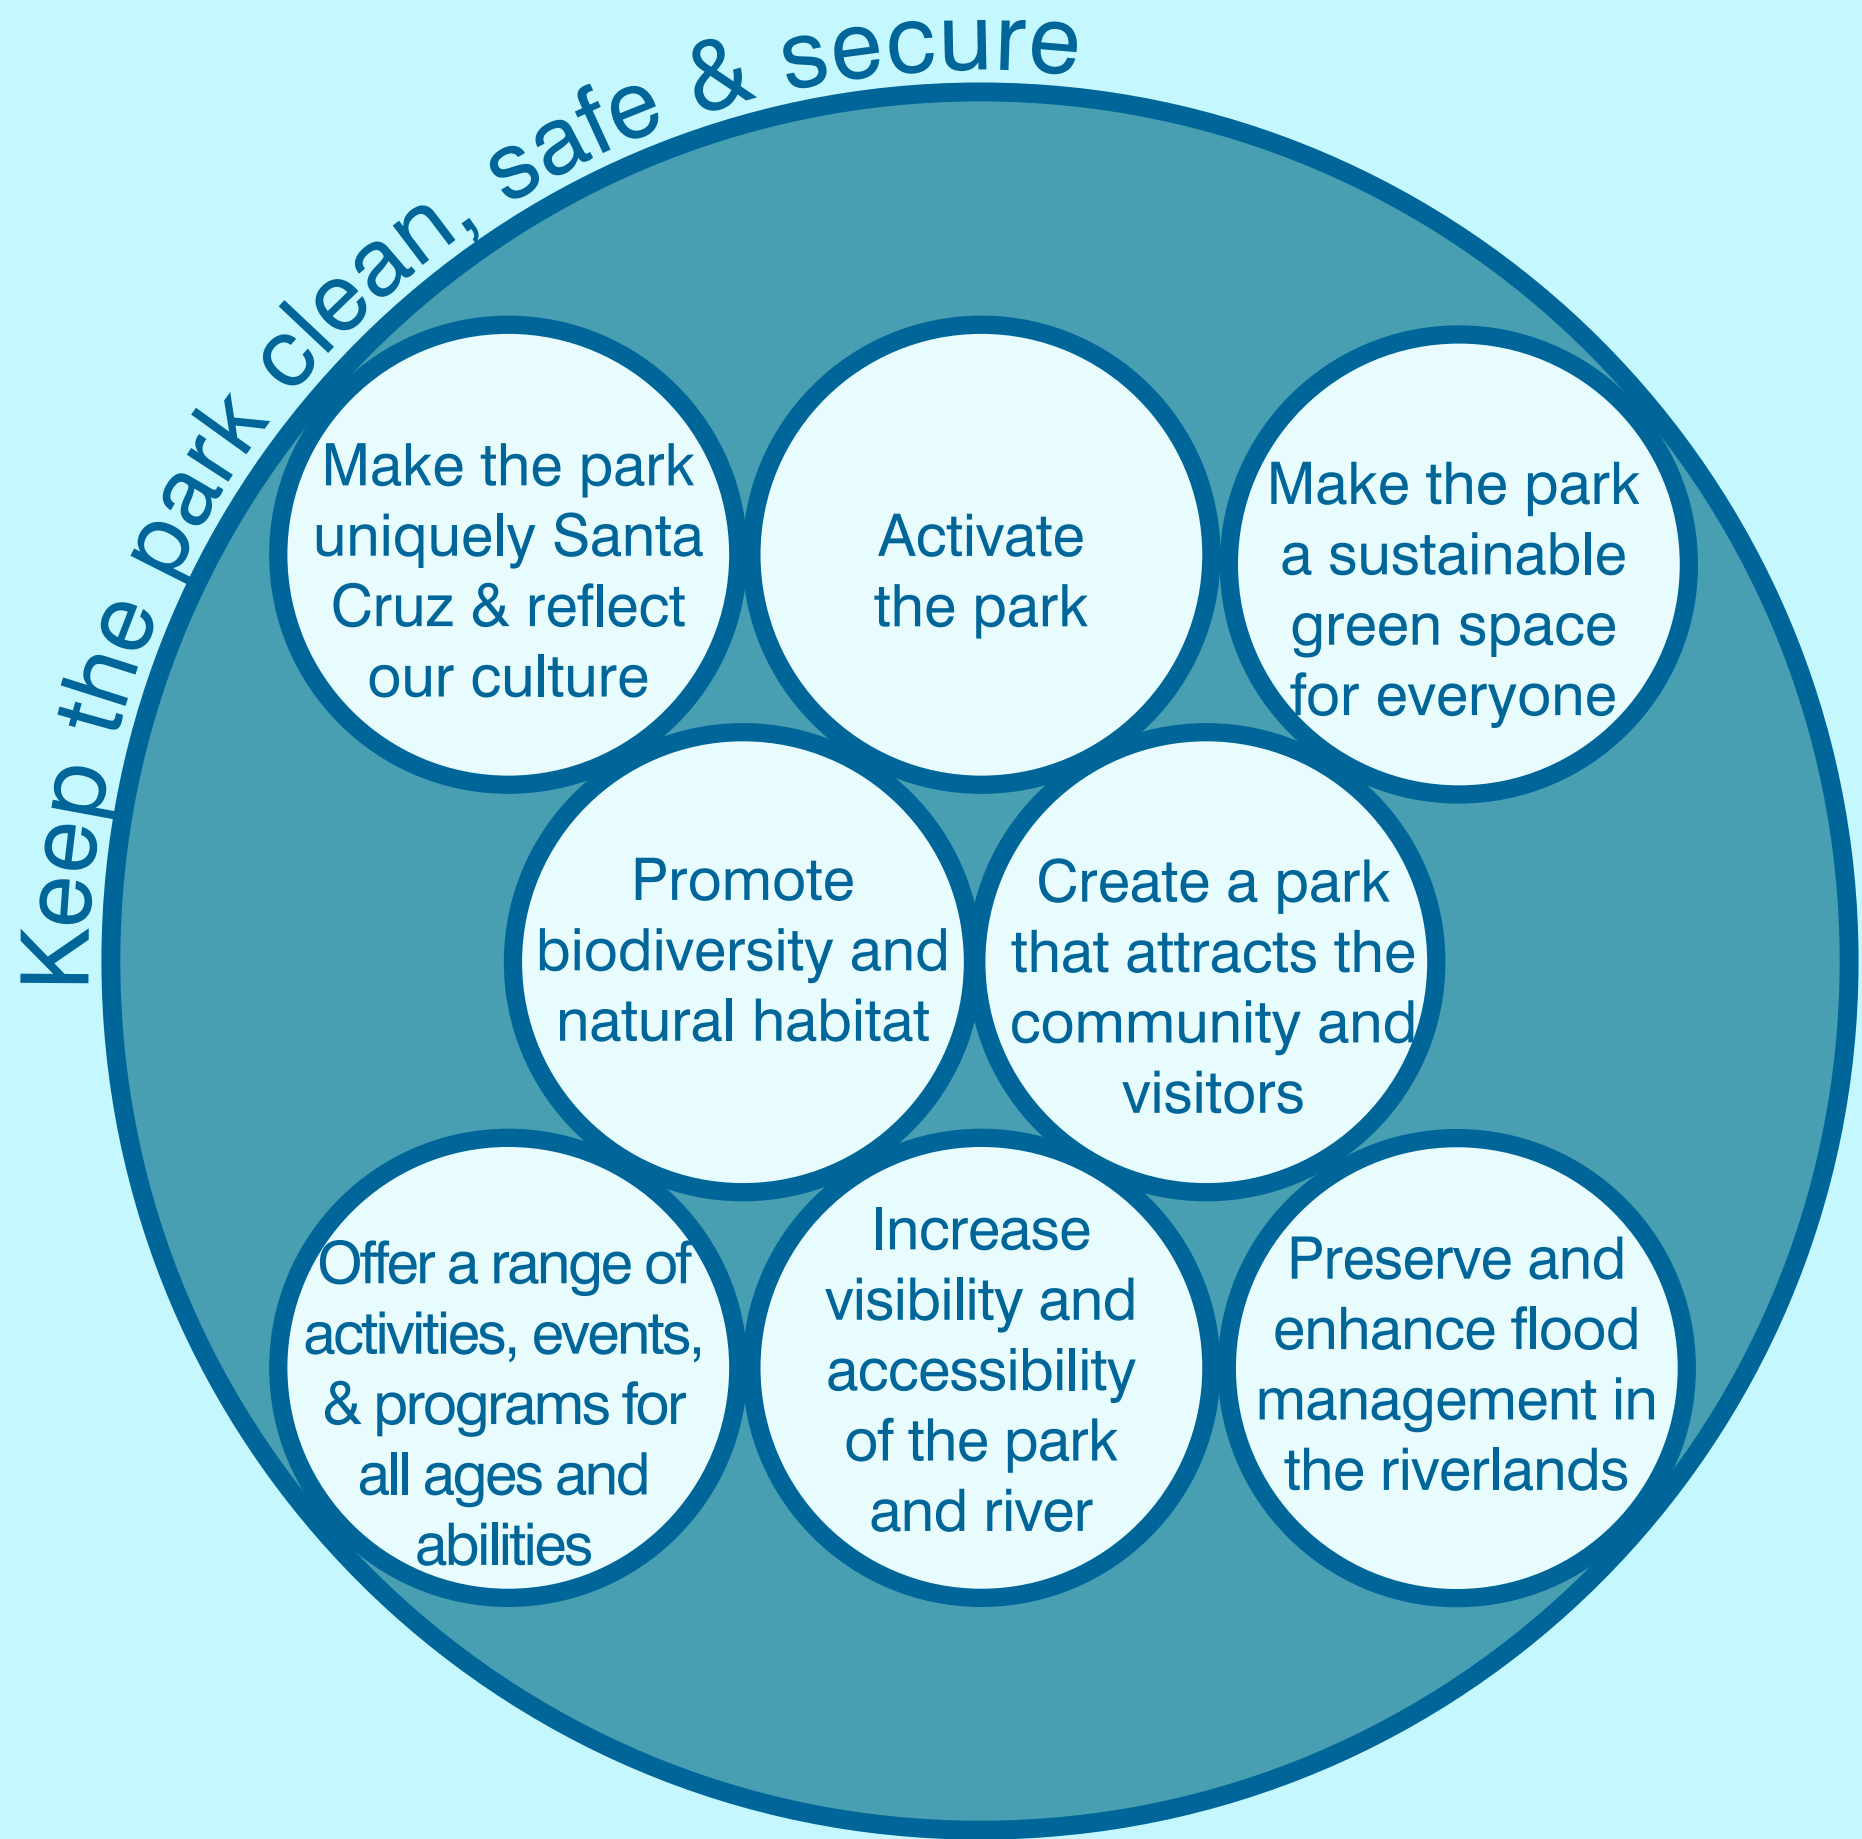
Keep the park clean, safe & secure

Make the park uniquely Santa Cruz & reflect our culture

Activate the park

Make the park a sustainable green space for everyone

Promote biodiversity and natural habitat

Create a park that attracts the community and visitors

Offer a range of activities, events, & programs for all ages and abilities

Increase visibility and accessibility of the park and river

Preserve and enhance flood management in the riverlands